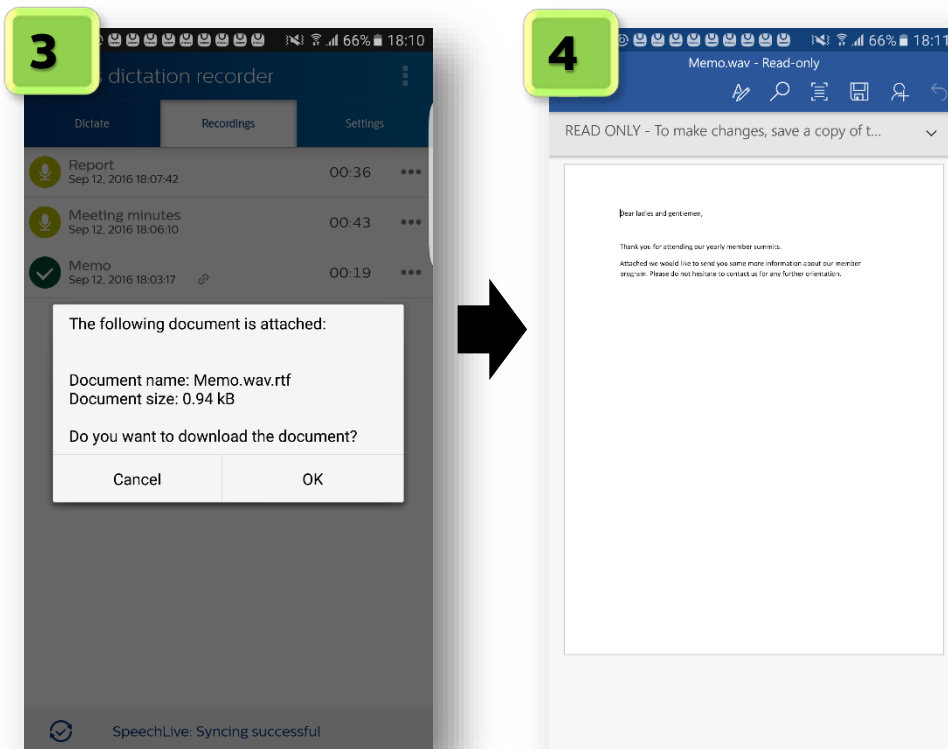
3

66% 18:10

dictation recorder

Dictate

Recordings

Settings

Report
Sep 12, 2016 18:07:42
00:36

Meeting minutes
Sep 12, 2016 18:06:10
00:43

Memo
Sep 12, 2016 18:03:17
00:19

The following document is attached:

Document name: Memo.wav.rtf
Document size: 0.94 kB

Do you want to download the document?

Cancel

OK

SpeechLive: Syncing successful

4

66% 18:11

Memo.wav - Read-only

READ ONLY - To make changes, save a copy of t...

Dear ladies and gentlemen,

Thank you for attending our yearly member summits.

Attached we would like to send you some more information about our member program. Please do not hesitate to contact us for any further orientation.